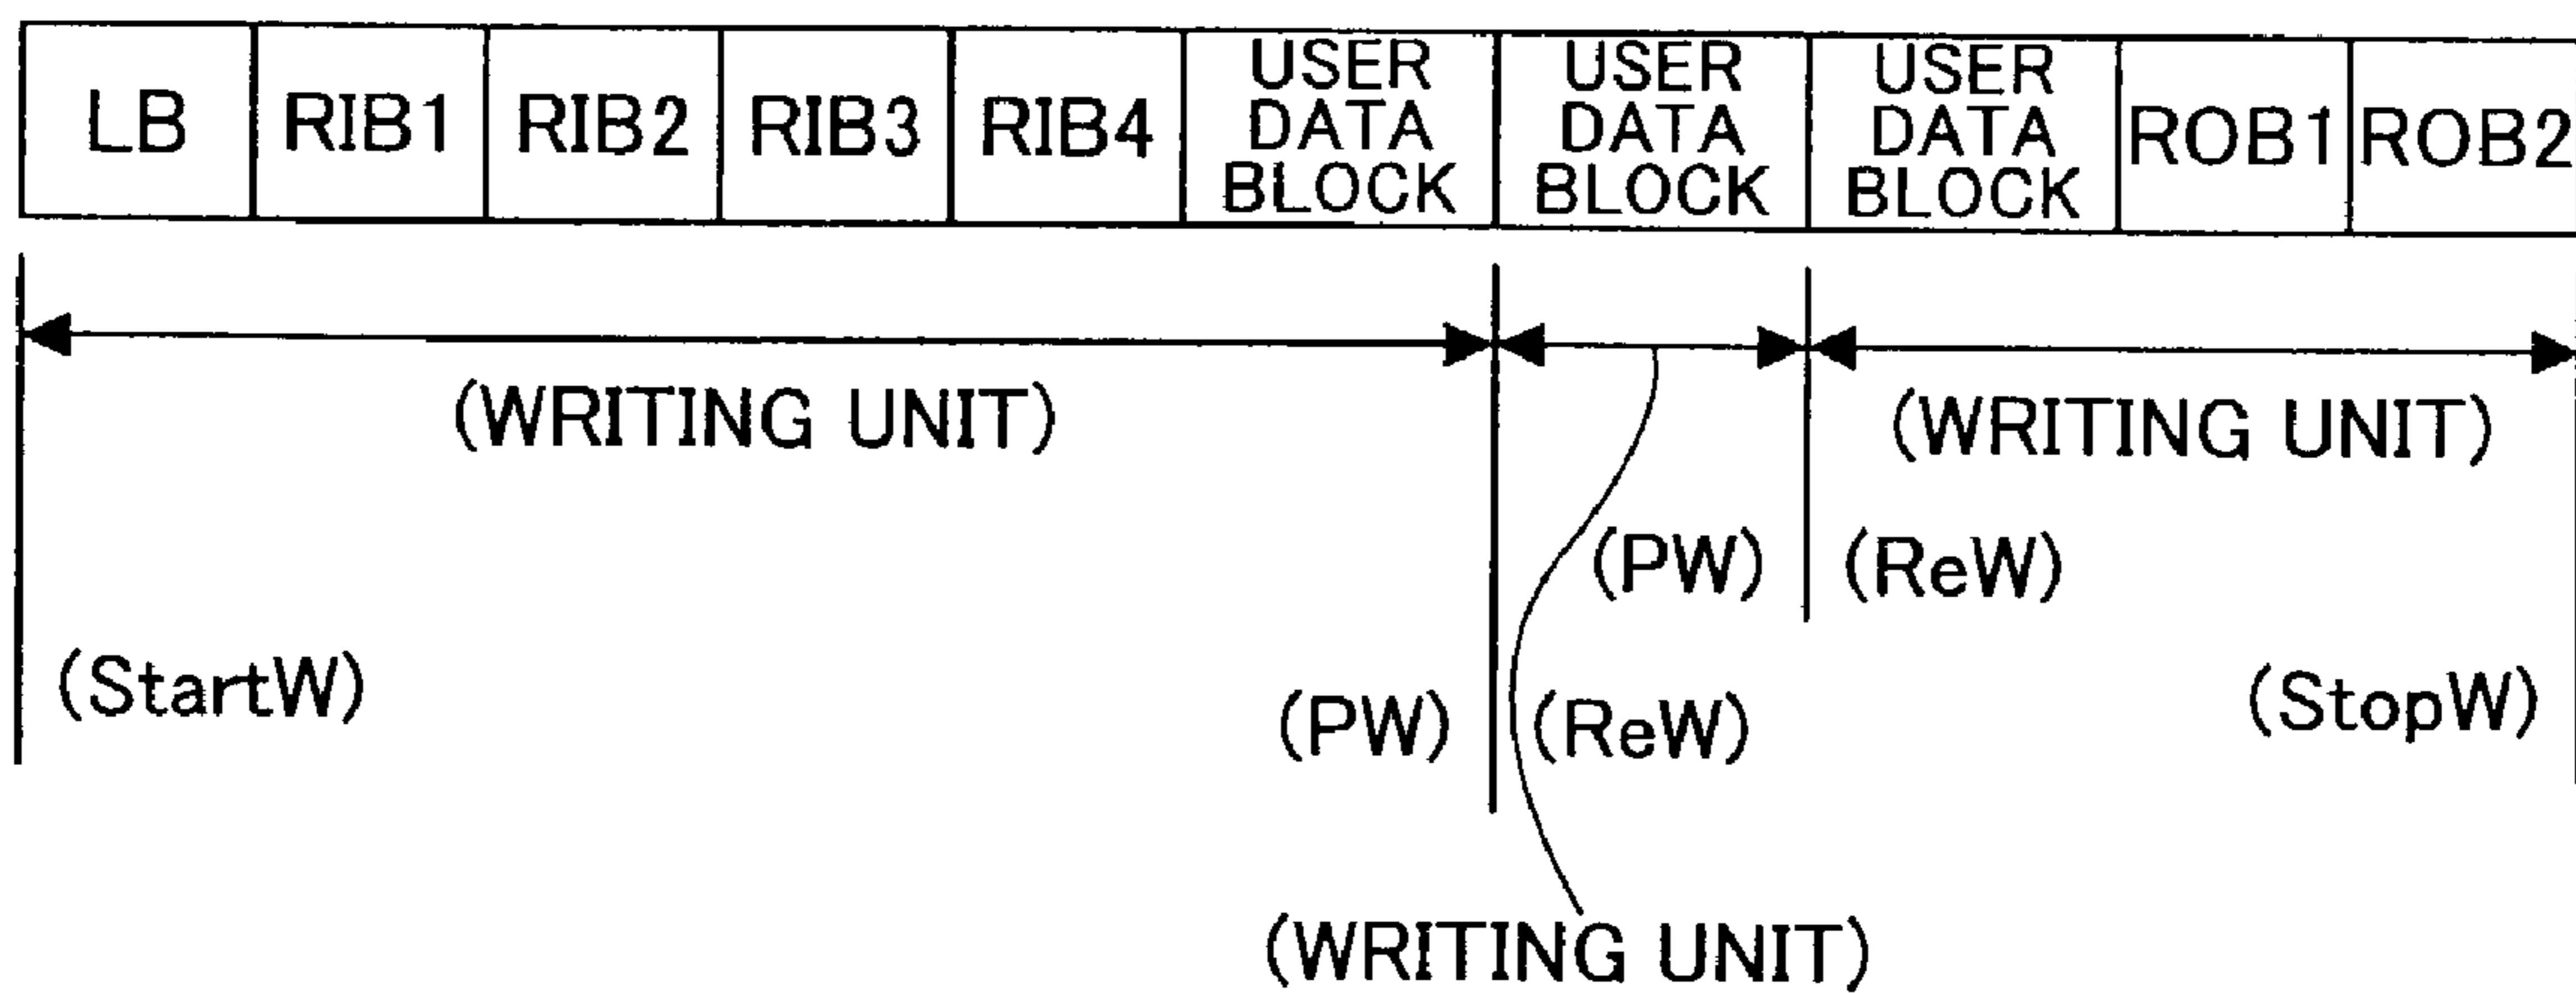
| LB | RIB1 | RIB2 | RIB3 | RIB4 | USER DATA BLOCK | USER DATA BLOCK | USER DATA BLOCK | ROB1 | ROB2 |
|---|---|---|---|---|---|---|---|---|---|

(WRITING UNIT)

(WRITING UNIT)

(PW) (ReW)

(StartW)

(PW) (ReW)

(StopW)

(WRITING UNIT)